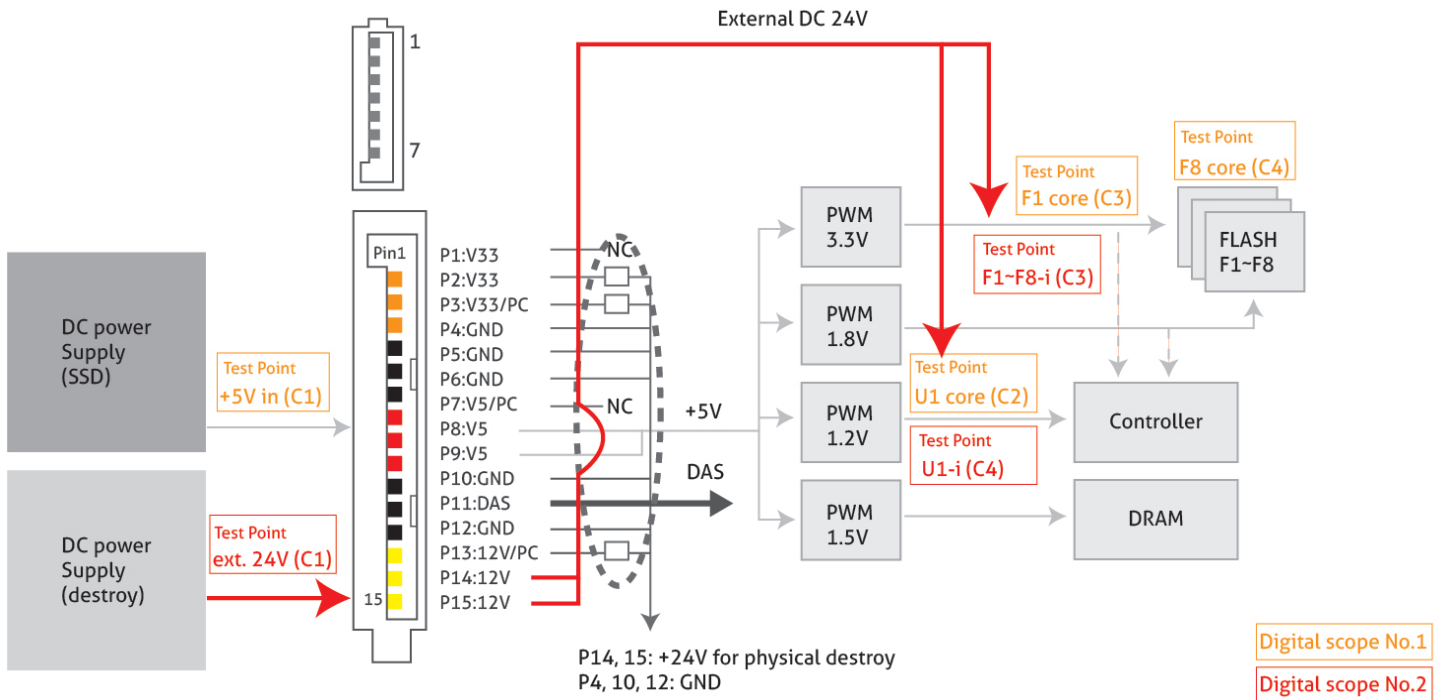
External DC 24V

1
7

Pin1
15

DC power Supply (SSD)

DC power Supply (destroy)

Test Point
+5V in (C1)

Test Point
ext. 24V (C1)

P1:V33
P2:V33
P3:V33/PC
P4:GND
P5:GND
P6:GND
P7:V5/PC
P8:V5
P9:V5
P10:GND
P11:DAS
P12:GND
P13:12V/PC
P14:12V
P15:12V

NC
NC
+5V
DAS

PWM
3.3V

PWM
1.8V

PWM
1.2V

PWM
1.5V

Test Point
F1 core (C3)

Test Point
F8 core (C4)

Test Point
F1~F8-i (C3)

FLASH
F1~F8

Test Point
U1 core (C2)

Test Point
U1-i (C4)

Controller

DRAM

P14, 15: +24V for physical destroy
P4, 10, 12: GND

Digital scope No.1
Digital scope No.2